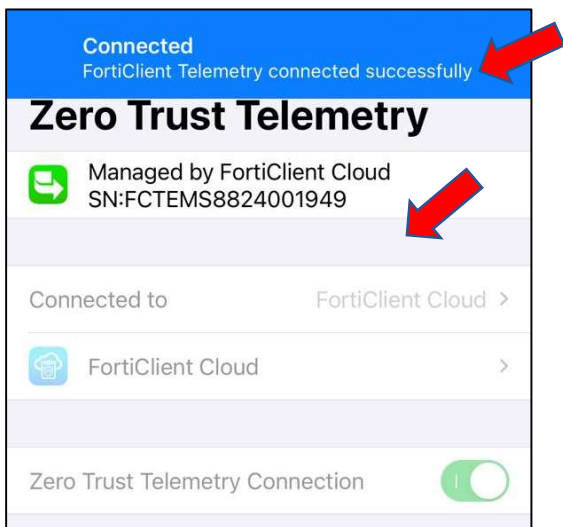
Connected
FortiClient Telemetry connected successfully

Zero Trust Telemetry

Managed by FortiClient Cloud
SN:FCTEMS8824001949

Connected to FortiClient Cloud >

FortiClient Cloud >

Zero Trust Telemetry Connection